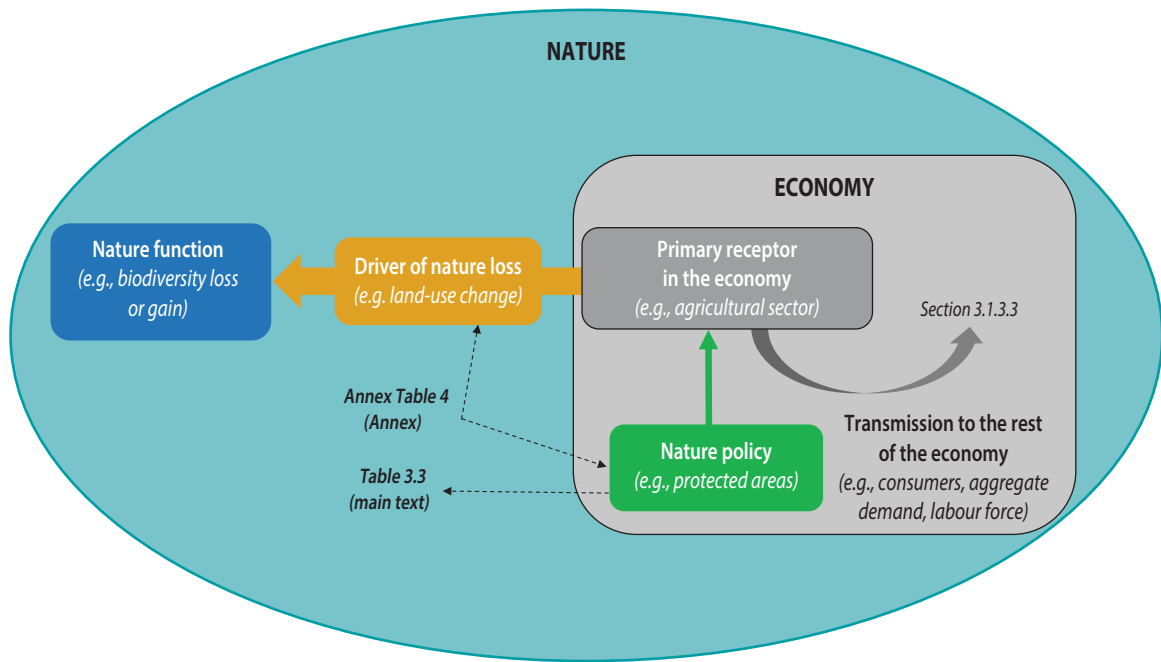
NATURE

ECONOMY

Nature function
(e.g., biodiversity loss or gain)

Driver of nature loss
(e.g. land-use change)

Primary receptor in the economy
(e.g., agricultural sector)

Section 3.1.3.3

Annex Table 4
(Annex)

Nature policy
(e.g., protected areas)

Transmission to the rest of the economy
(e.g., consumers, aggregate demand, labour force)

Table 3.3
(main text)